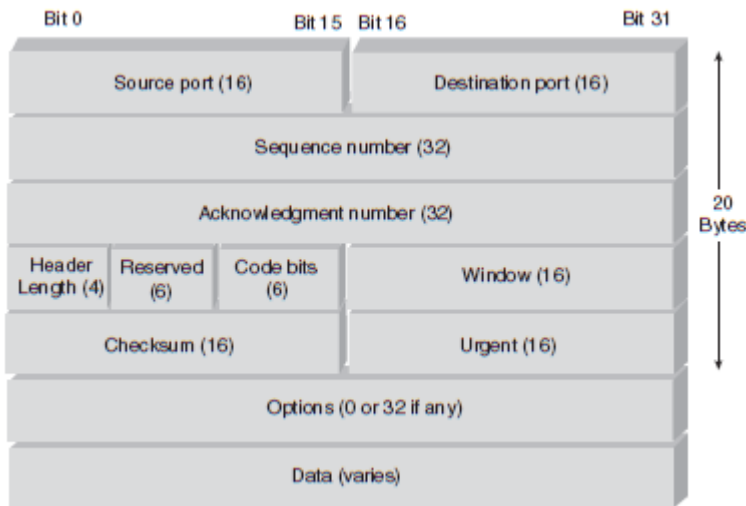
Bit 0

Bit 15 Bit 16

Bit 31

Source port (16)

Destination port (16)

Sequence number (32)

Acknowledgment number (32)

Header Length (4)

Reserved (6)

Code bits (6)

Window (16)

Checksum (16)

Urgent (16)

Options (0 or 32 if any)

Data (varies)

20 Bytes